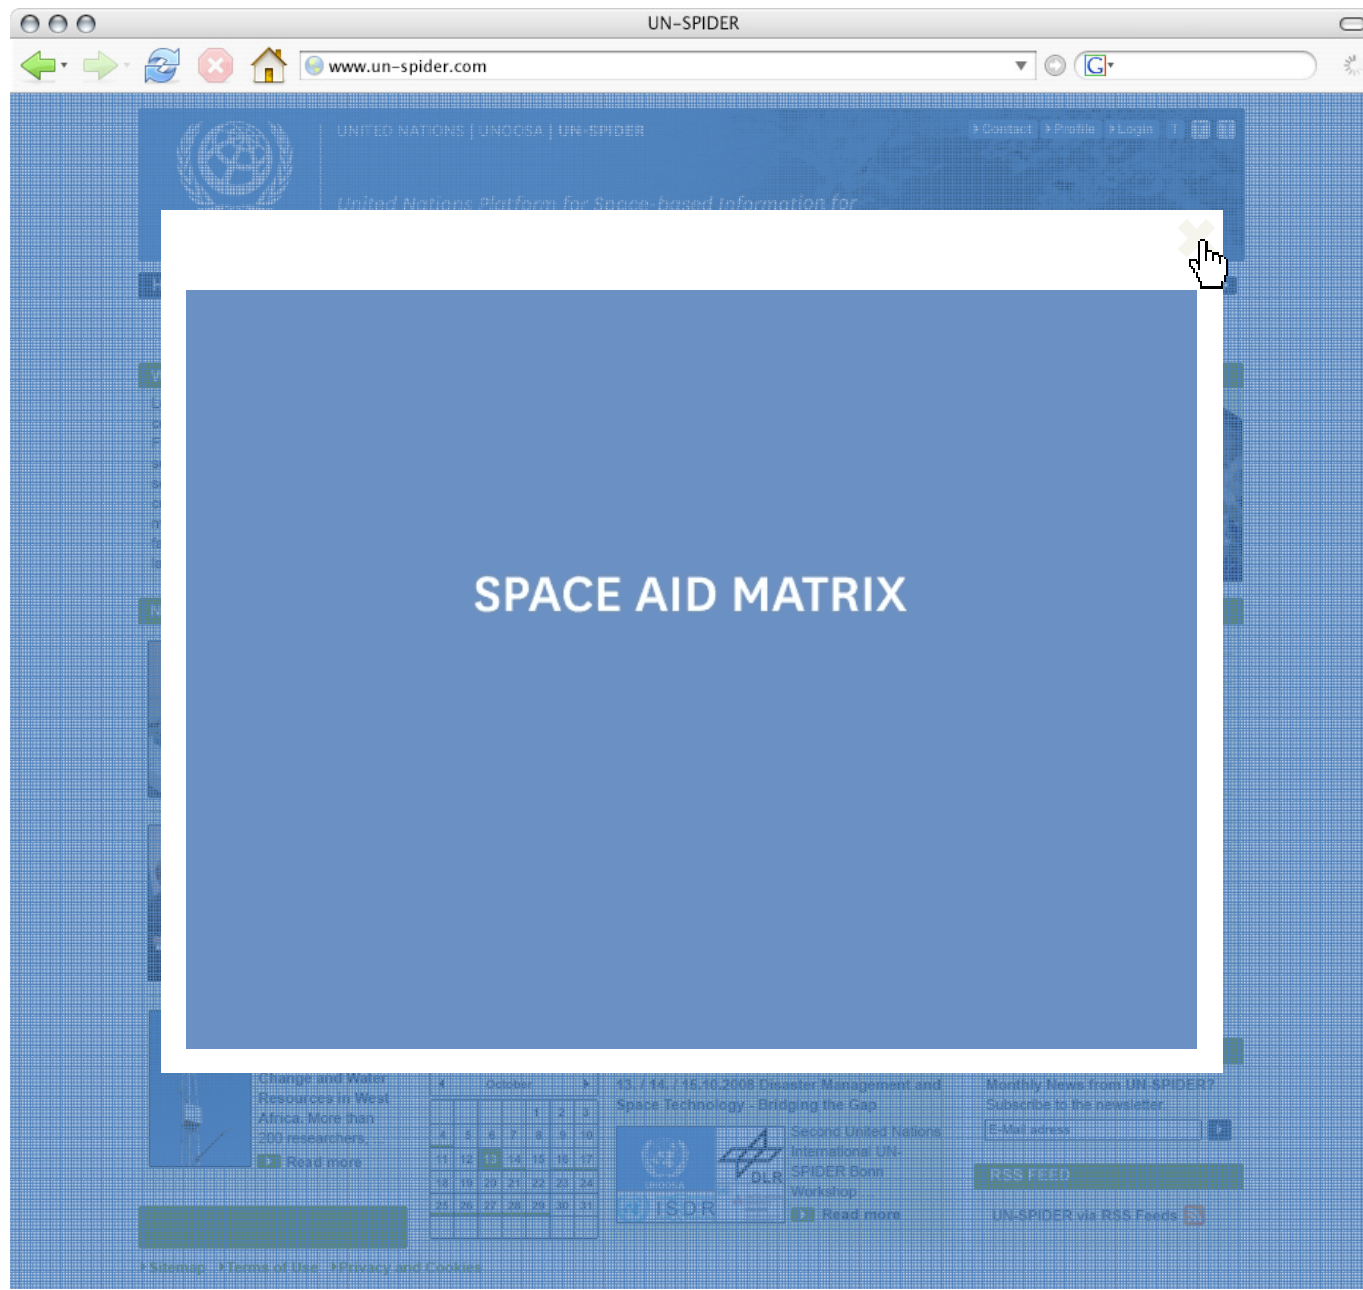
UN-SPIDER

www.un-spider.com

UNITED NATIONS | UNOOSA | UN-SPIDER

Contact | Profile | Login

United Nations Platform for Space-based Information for

SPACE AID MATRIX

Change and Water Resources in West Africa. More than 200 researchers,

Read more

October

| | | | 1 | 2 | 3 |
|---|---|---|---|---|---|
| 4 | 5 | 6 | 7 | 8 | 9 | 10 |
| 11 | 12 | 13 | 14 | 15 | 16 | 17 |
| 18 | 19 | 20 | 21 | 22 | 23 | 24 |
| 25 | 26 | 27 | 28 | 29 | 30 | 31 |

13. / 14. / 15.10.2008 Disaster Management and Space Technology - Bridging the Gap

UNOOSA

DLR

ISDR

Second United Nations International UN-SPIDER Bonn Workshop

Read more

Monthly News from UN-SPIDER?

Subscribe to the newsletter

E-Mail adress

RSS FEED

UN-SPIDER via RSS Feeds

Sitemap | Terms of Use | Privacy and Cookies